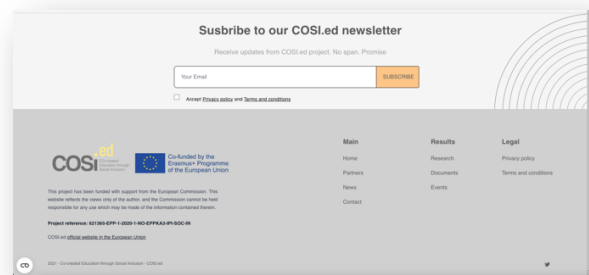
Susbribe to our COSI.ed newsletter

Receive updates from COSI.ed project. No span. Promise

Your Email

SUBSCRIBE

Accept Privacy policy and Terms and conditions

COSI.ed

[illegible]

Co-funded by the Erasmus+ Programme of the European Union

This project has been funded with support from the European Commission. This website reflects the views only of the author, and the Commission cannot be held responsible for any use which may be made of the information contained therein.

Project reference: 621265-EPP-1-2020-1-NO-EPPKA3-IPI-SOC-IN

COSI.ed official website in the European Union

Main

Home

Partners

News

Contact

Results

Research

Documents

Events

Legal

Privacy policy

Terms and conditions

2021 - Co-created Education through Social Inclusion - COSI.ed